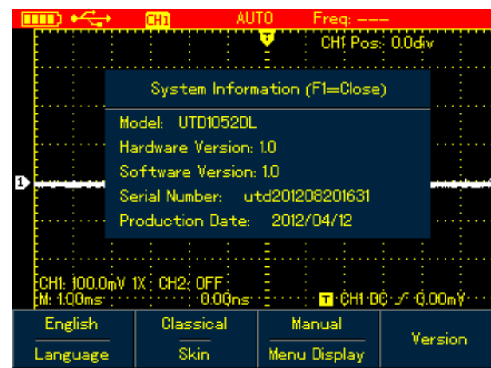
CH1 AUTO Freq: ----

CH1 Pos: 0.0div

System Information (F1=Close)

Model: UTD1052DL
Hardware Version: 1.0
Software Version: 1.0
Serial Number: utd201208201631
Production Date: 2012/04/12

1

CH1: 100.0mV 1X CH2: OFF
M: 1.00ms 0.00ns T CH1 DC 0.00mV

| English | Classical | Manual | Version |
|---|---|---|---|
| Language | Skin | Menu Display | |